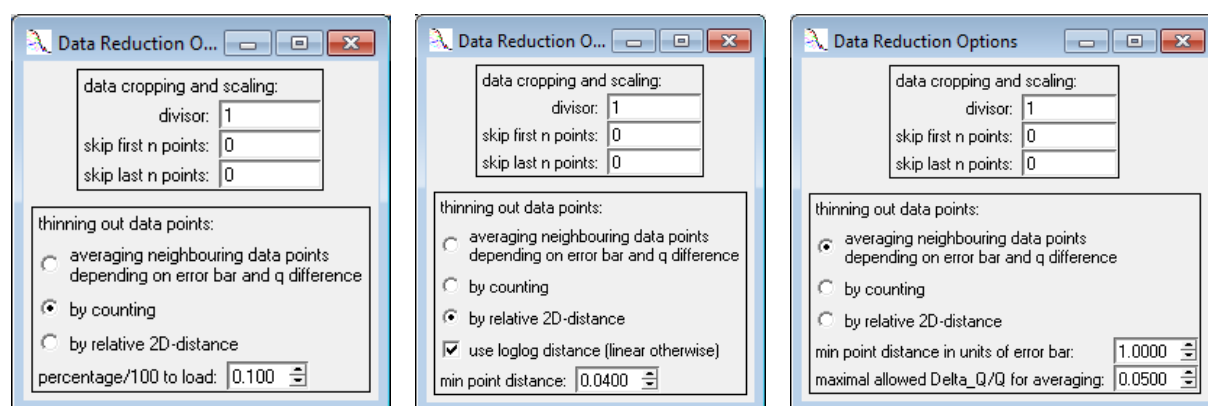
Data Reduction O...

data cropping and scaling:
divisor: 1
skip first n points: 0
skip last n points: 0

thinning out data points:
averaging neighbouring data points depending on error bar and q difference
by counting
by relative 2D-distance
percentage/100 to load: 0.100

Data Reduction O...

data cropping and scaling:
divisor: 1
skip first n points: 0
skip last n points: 0

thinning out data points:
averaging neighbouring data points depending on error bar and q difference
by counting
by relative 2D-distance
use loglog distance (linear otherwise)
min point distance: 0.0400

Data Reduction Options

data cropping and scaling:
divisor: 1
skip first n points: 0
skip last n points: 0

thinning out data points:
averaging neighbouring data points depending on error bar and q difference
by counting
by relative 2D-distance
min point distance in units of error bar: 1.0000
maximal allowed Delta_Q/Q for averaging: 0.0500